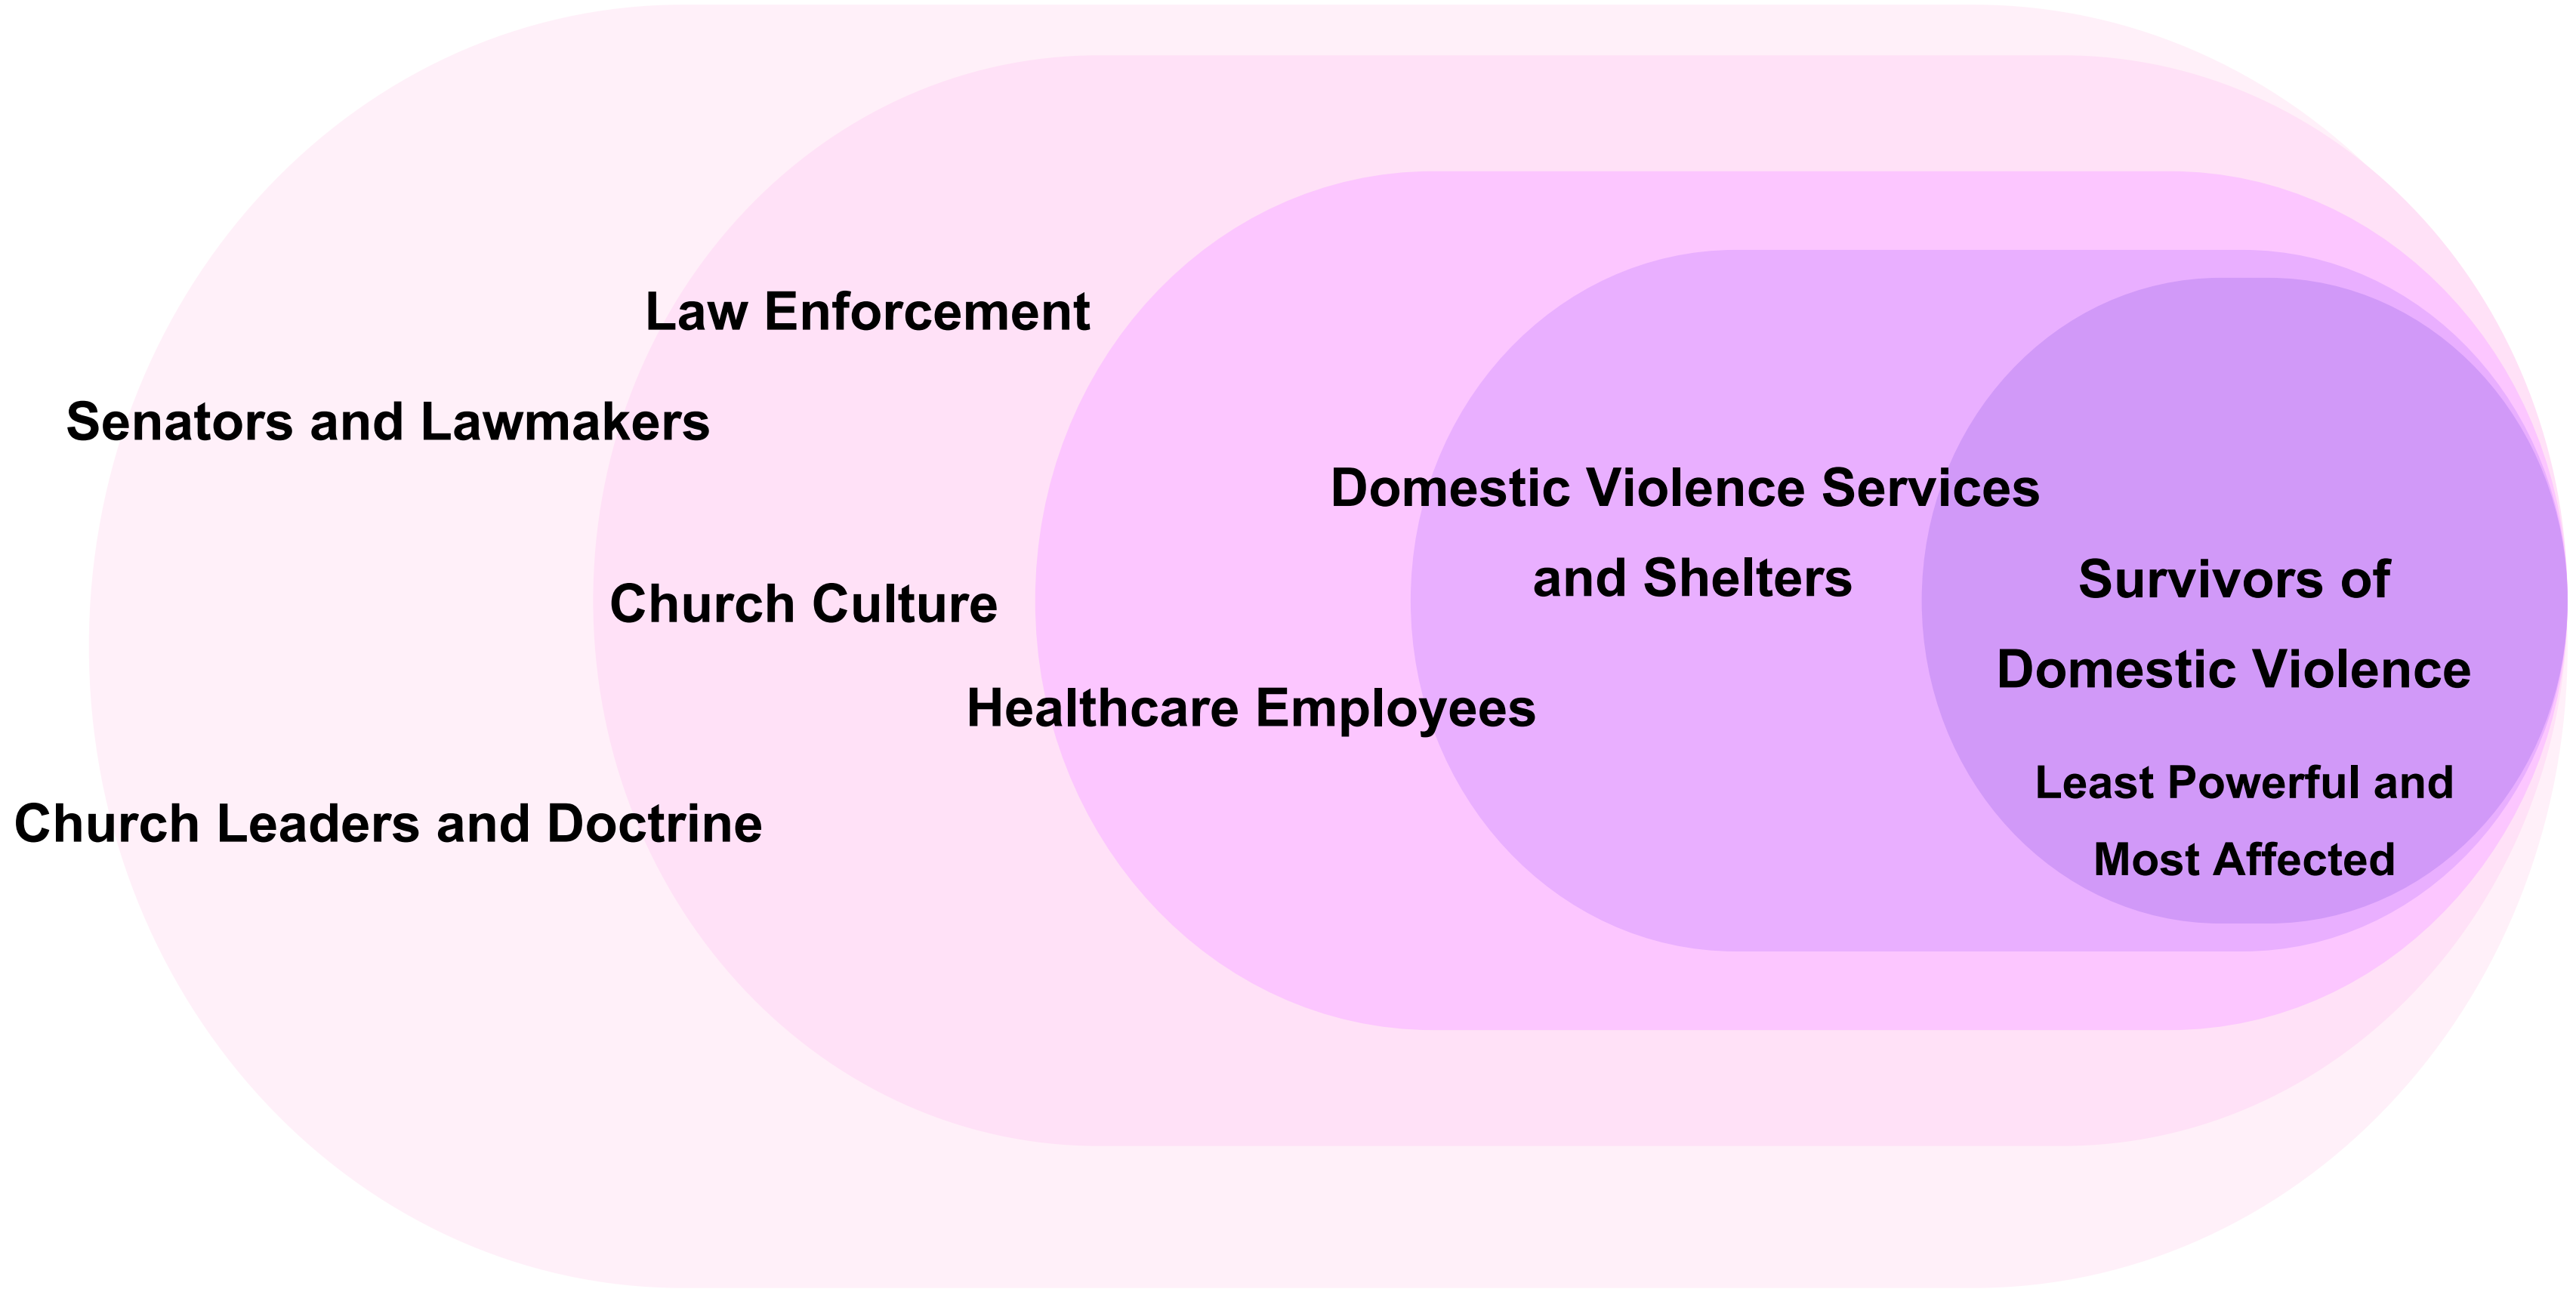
Law Enforcement

Senators and Lawmakers

Domestic Violence Services and Shelters

Church Culture

Survivors of Domestic Violence

Healthcare Employees

Least Powerful and Most Affected

Church Leaders and Doctrine